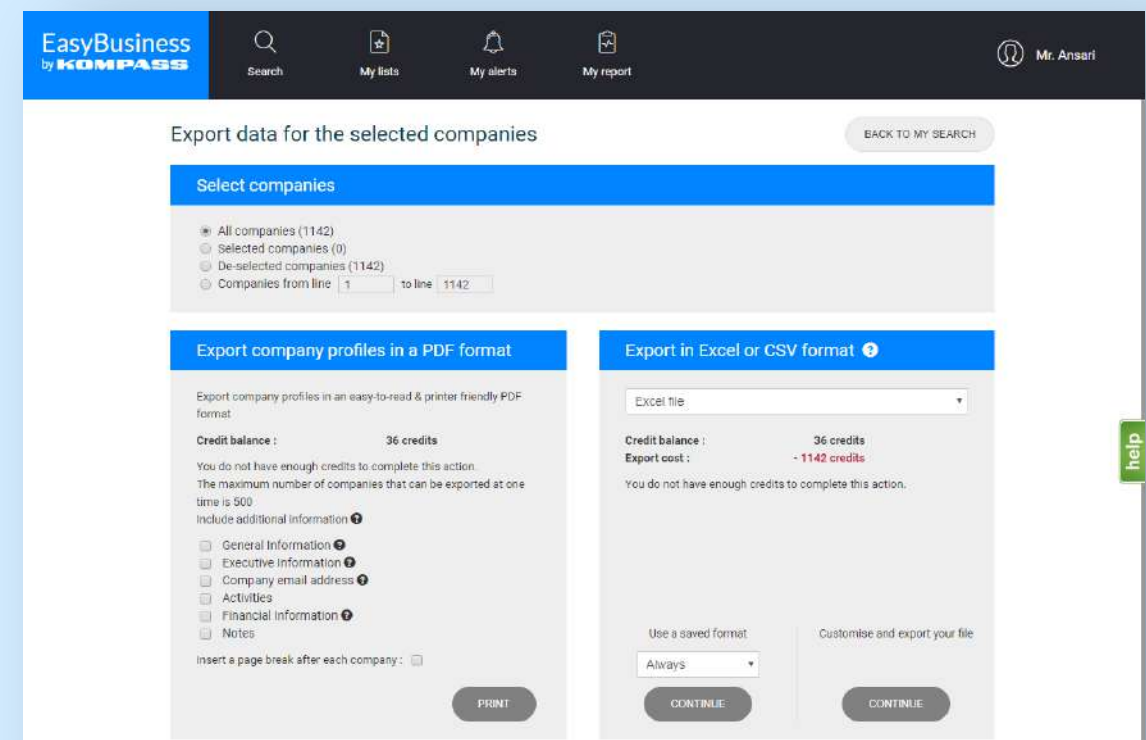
EasyBusiness
by KOMPASS

Search
My lists
My alerts
My report
Mr. Ansari

Export data for the selected companies

BACK TO MY SEARCH

Select companies

All companies (1142)
Selected companies (0)
De-selected companies (1142)
Companies from line 1 to line 1142

Export company profiles in a PDF format

Export company profiles in an easy-to-read & printer friendly PDF format

Credit balance : 36 credits

You do not have enough credits to complete this action.
The maximum number of companies that can be exported at one time is 500
Include additional information

General Information
Executive Information
Company email address
Activities
Financial Information
Notes

Insert a page break after each company :

PRINT

Export in Excel or CSV format

Excel file

Credit balance : 36 credits
Export cost : - 1142 credits

You do not have enough credits to complete this action.

Use a saved format
Always
CONTINUE

Customise and export your file
CONTINUE

help